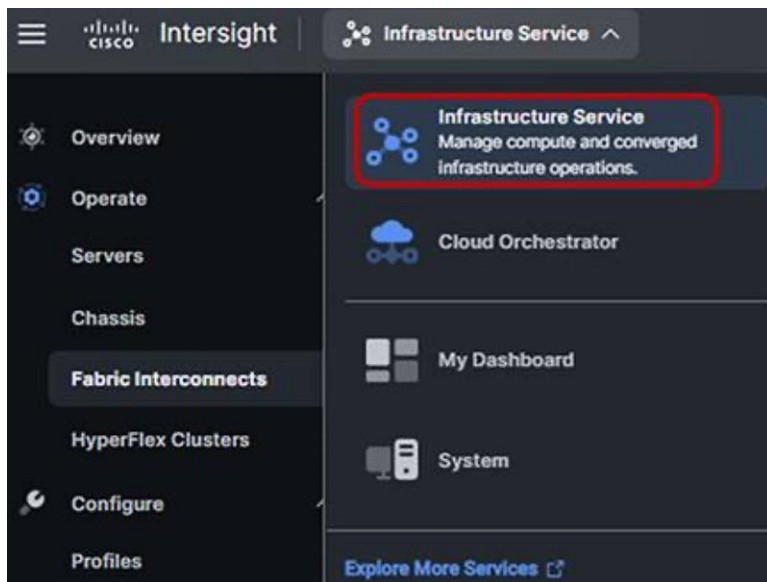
cisco Intersight

Infrastructure Service

Overview

Operate

Servers

Chassis

Fabric Interconnects

HyperFlex Clusters

Configure

Profiles

Infrastructure Service
Manage compute and converged infrastructure operations.

Cloud Orchestrator

My Dashboard

System

Explore More Services